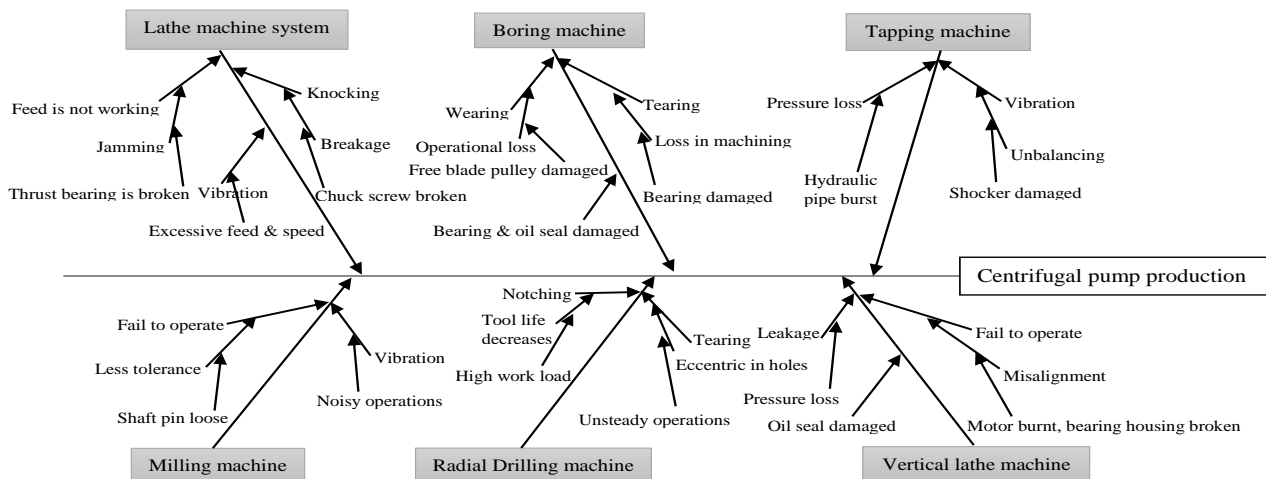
Lathe machine system

Feed is not working

Jamming

Thrust bearing is broken

Vibration

Excessive feed & speed

Knocking

Breakage

Chuck screw broken

Boring machine

Wearing

Operational loss

Free blade pulley damaged

Bearing & oil seal damaged

Tearing

Loss in machining

Bearing damaged

Tapping machine

Pressure loss

Hydraulic pipe burst

Vibration

Unbalancing

Shocker damaged

Centrifugal pump production

Fail to operate

Less tolerance

Shaft pin loose

Vibration

Noisy operations

Milling machine

Notching

Tool life decreases

High work load

Tearing

Eccentric in holes

Unsteady operations

Radial Drilling machine

Leakage

Pressure loss

Oil seal damaged

Fail to operate

Misalignment

Motor burnt, bearing housing broken

Vertical lathe machine